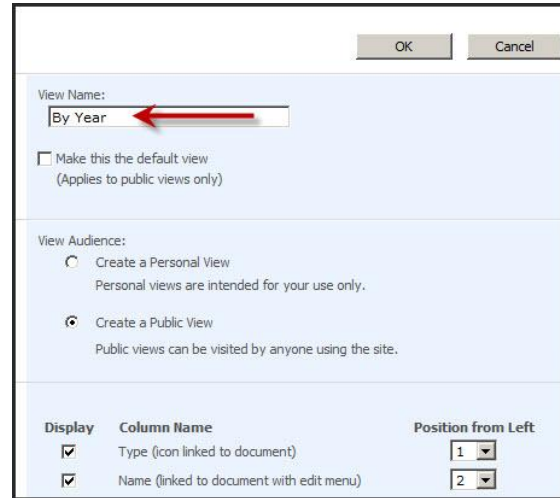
OK

Cancel

View Name:

By Year

Make this the default view
(Applies to public views only)

View Audience:

Create a Personal View
Personal views are intended for your use only.

Create a Public View
Public views can be visited by anyone using the site.

| Display | Column Name | Position from Left |
|---|---|---|
| ☑ | Type (icon linked to document) | 1 |
| ☑ | Name (linked to document with edit menu) | 2 |